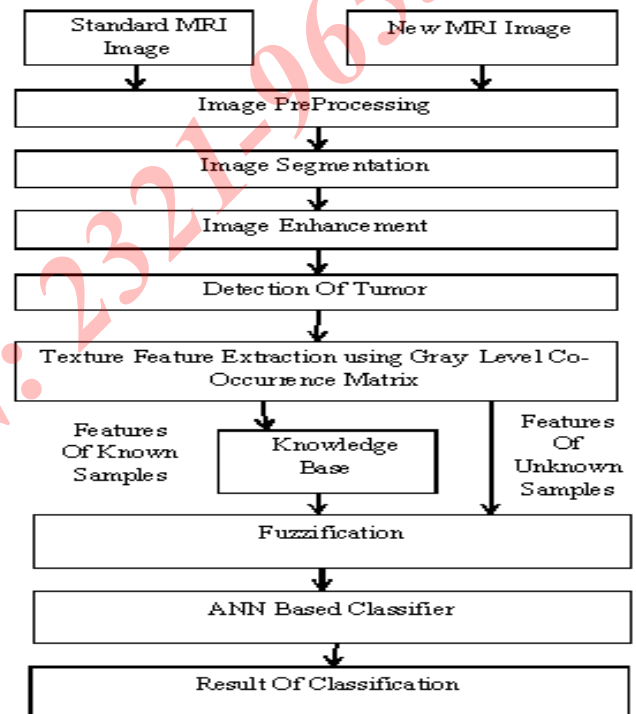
Standard MRI Image

New MRI Image

Image PreProcessing

Image Segmentation

Image Enhancement

Detection Of Tumor

Texture Feature Extraction using Gray Level Co-Occurence Matrix

Features Of Known Samples

Knowledge Base

Features Of Unknown Samples

Fuzzification

ANN Based Classifier

Result Of Classification

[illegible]. 2321-96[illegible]